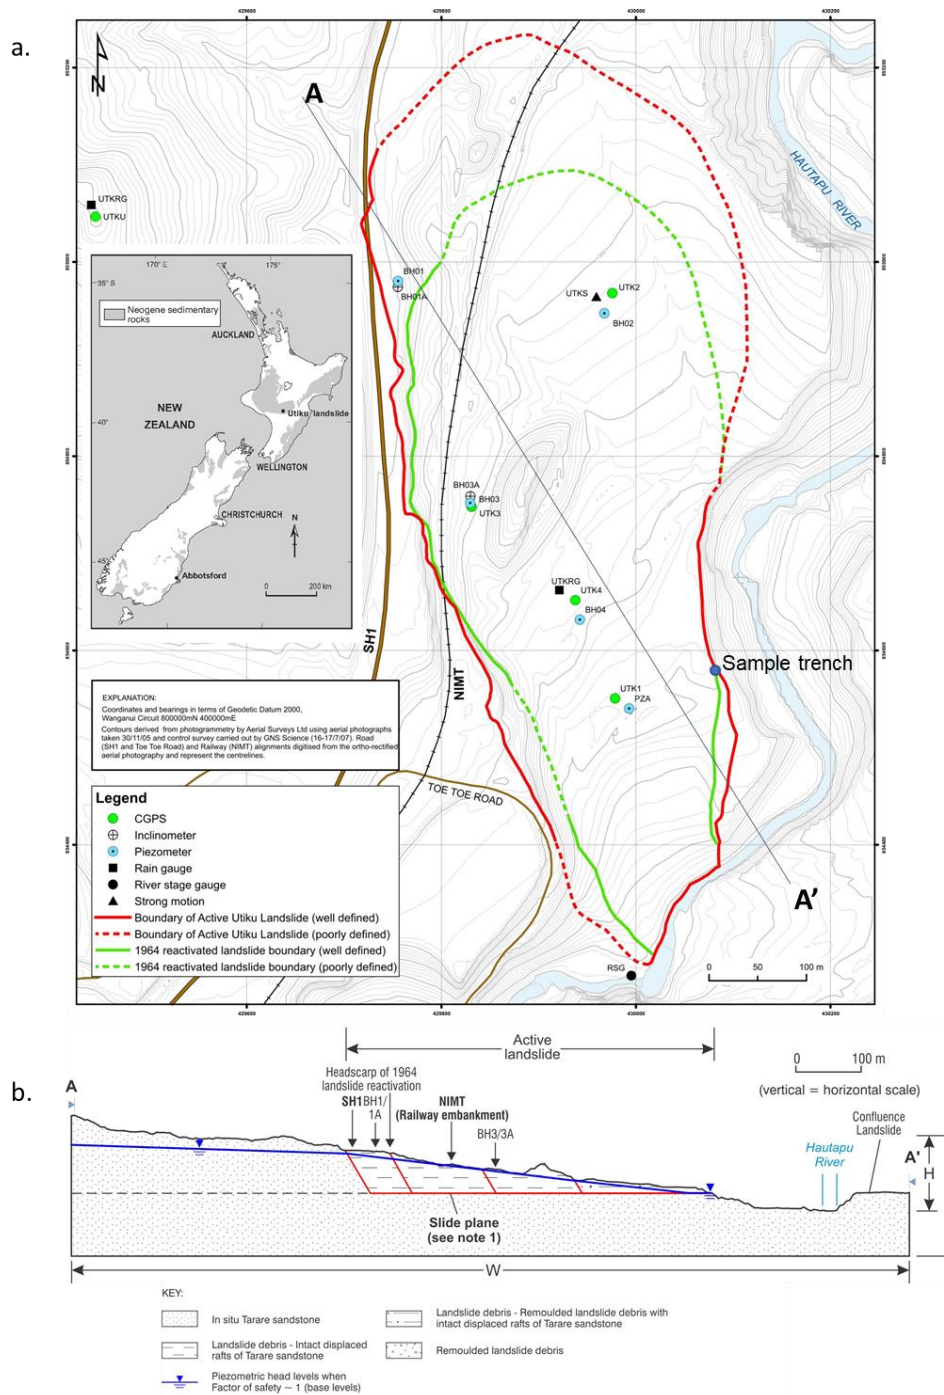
a.

429600 429800 430000 430200

N

A

HAUTAPU RIVER

UTKRG
UTKU

170° E 175°
35° S
Neogene sedimentary rocks
AUCKLAND
NEW ZEALAND
40°
Utiku landslide
WELLINGTON
CHRISTCHURCH
45°
Abbotsford
N
0 200 km

BH01
BH01A

UTKS UTK2
BH02

BH03A
BH03
UTK3

UTKRG
UTK4
BH04

SH1

NIMT

Sample trench

UTK1
PZA

EXPLANATION:
Coordinates and bearings in terms of Geodetic Datum 2000, Wanganui Circuit 800000mN 400000mE
Contours derived from photogrammetry by Aerial Surveys Ltd using aerial photographs taken 30/11/05 and control survey carried out by GNS Science (16-17/7/07). Road (SH1 and Toe Toe Road) and Railway (NIMT) alignments digitised from the ortho-rectified aerial photography and represent the centrelines.

TOE TOE ROAD

Legend
CGPS
Inclinometer
Piezometer
Rain gauge
River stage gauge
Strong motion
Boundary of Active Utiku Landslide (well defined)
Boundary of Active Utiku Landslide (poorly defined)
1964 reactivated landslide boundary (well defined)
1964 reactivated landslide boundary (poorly defined)

A'

RSG

0 50 100 m

b.

Active landslide

0 100 m
(vertical = horizontal scale)

A

Headscarp of 1964 landslide reactivation
SH1 BH1/1A
NIMT (Railway embankment)
BH3/3A

Confluence Landslide
Hautapu River
A'
H

Slide plane (see note 1)

W

KEY:
In situ Tarare sandstone
Landslide debris - Intact displaced rafts of Tarare sandstone
Piezometric head levels when Factor of safety ~ 1 (base levels)
Landslide debris - Remoulded landslide debris with intact displaced rafts of Tarare sandstone
Remoulded landslide debris